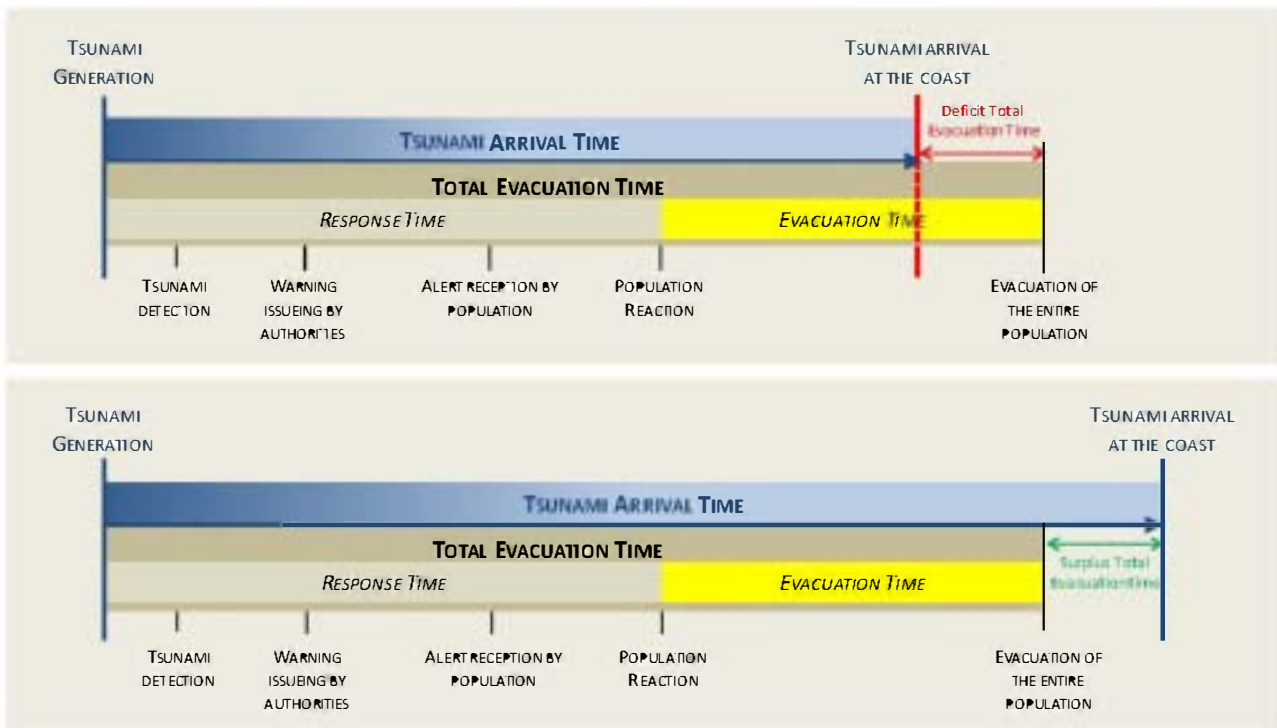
TSUNAMI GENERATION

TSUNAMI ARRIVAL AT THE COAST

Deficit Total Evacuation Time

TSUNAMI ARRIVAL TIME

TOTAL EVACUATION TIME

RESPONSE TIME

EVACUATION TIME

TSUNAMI DETECTION

WARNING ISSUEING BY AUTHORITIES

ALERT RECEPTION BY POPULATION

POPULATION REACTION

EVACUATION OF THE ENTIRE POPULATION

TSUNAMI GENERATION

TSUNAMI ARRIVAL AT THE COAST

TSUNAMI ARRIVAL TIME

TOTAL EVACUATION TIME

Surplus Total Evacuation time

RESPONSE TIME

EVACUATION TIME

TSUNAMI DETECTION

WARNING ISSUEING BY AUTHORITIES

ALERT RECEPTION BY POPULATION

POPULATION REACTION

EVACUATION OF THE ENTIRE POPULATION